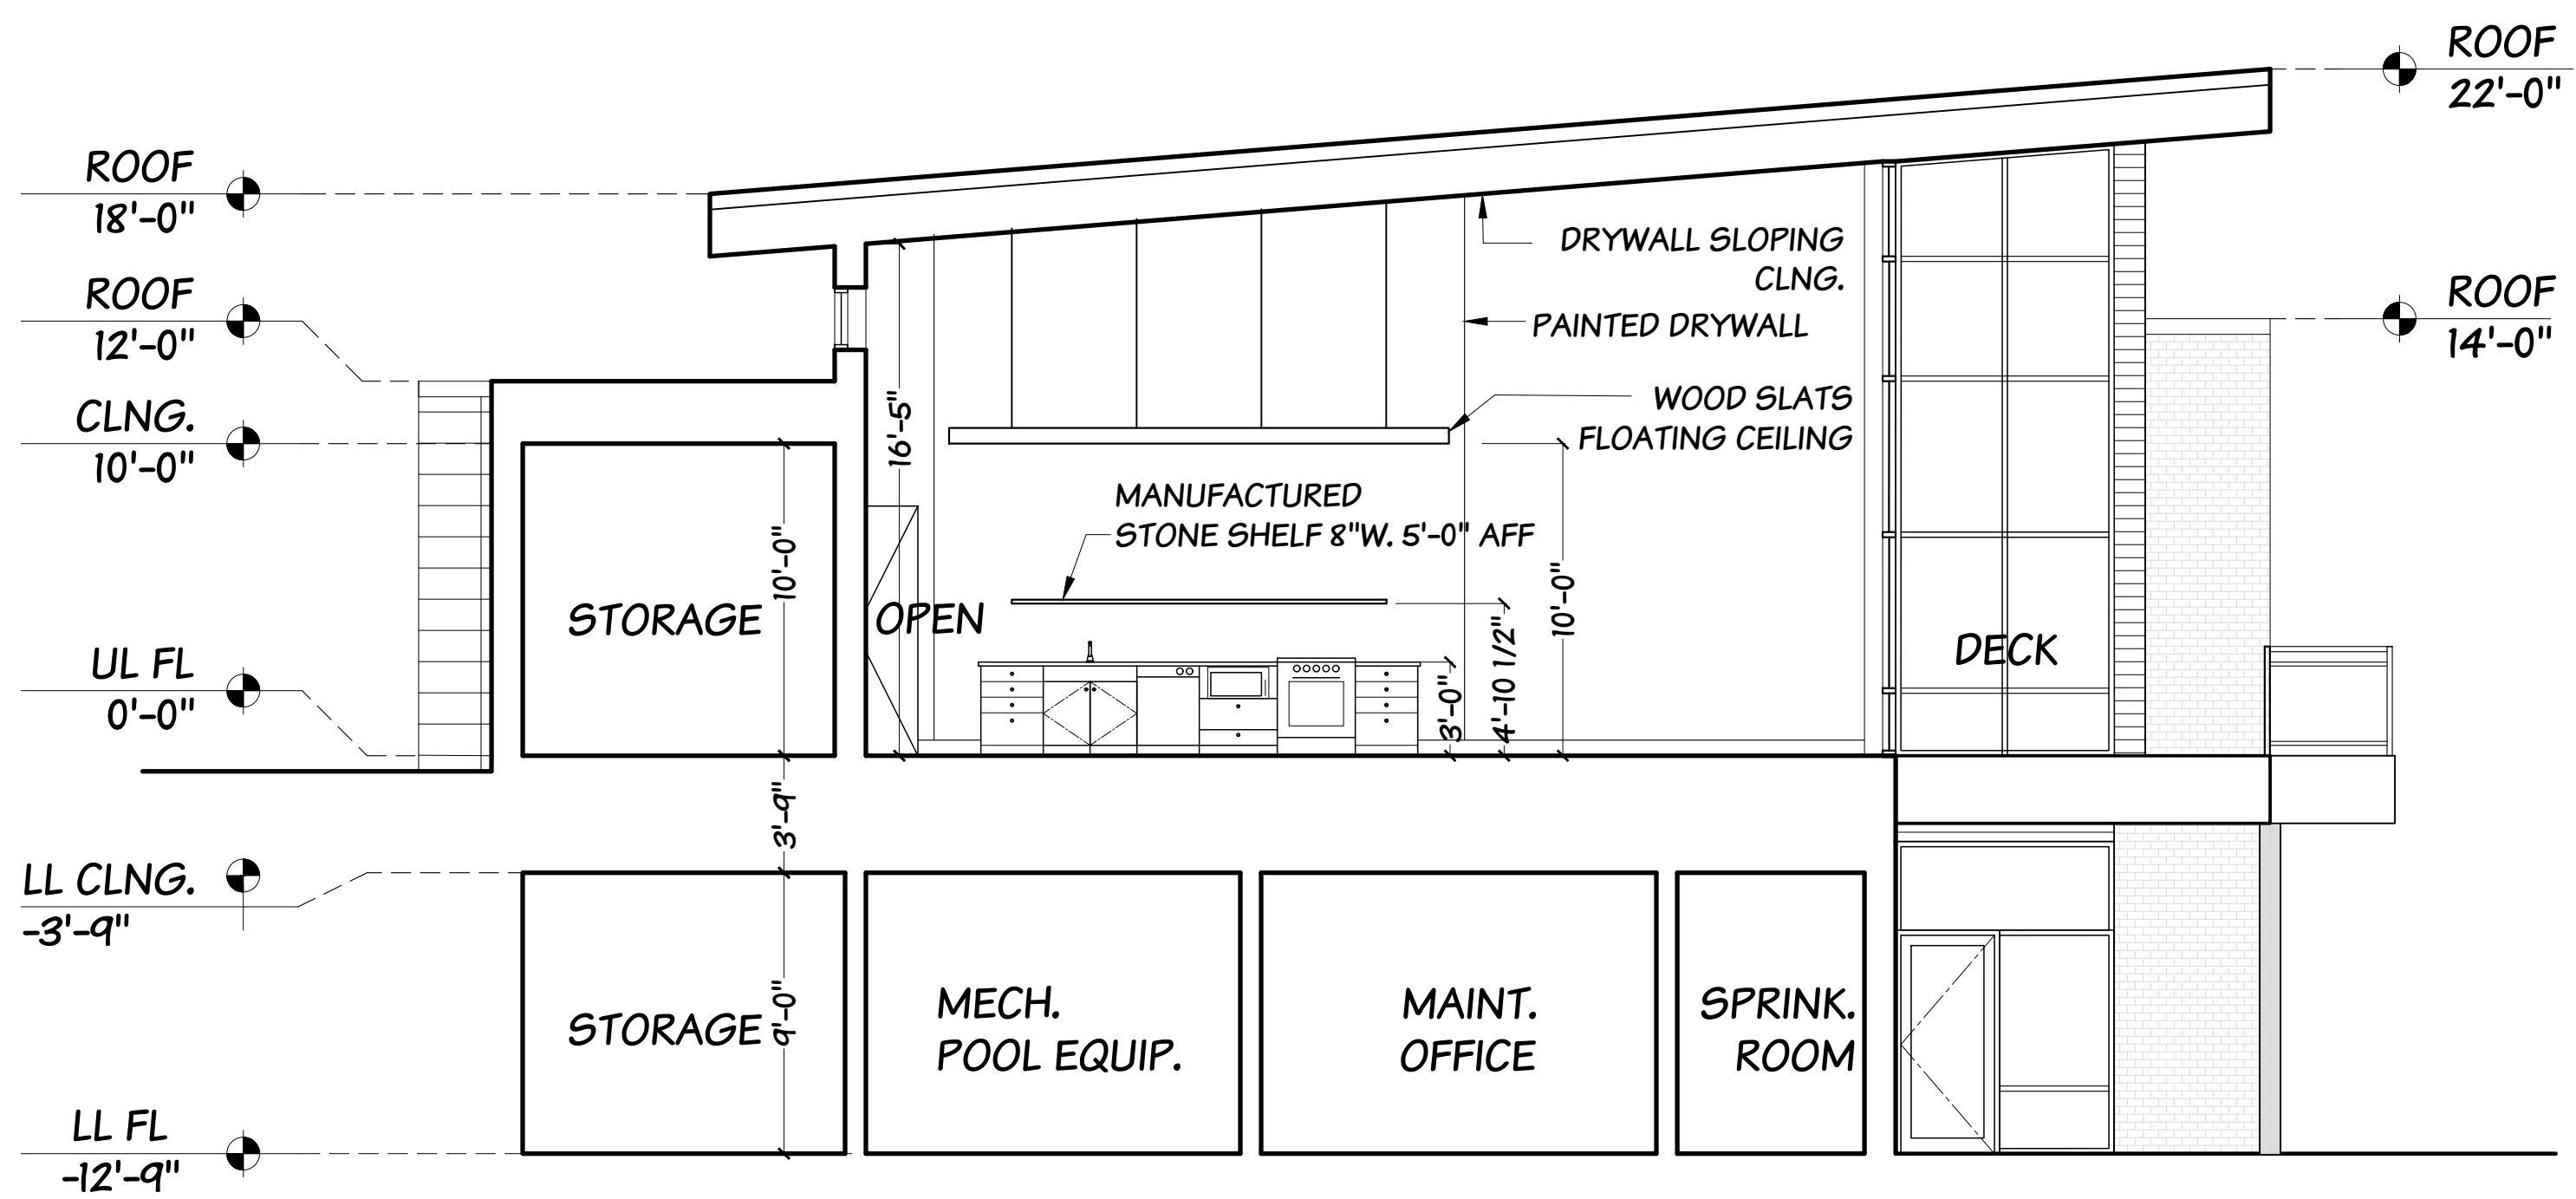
ROOF
22'-0"

ROOF
18'-0"

ROOF
12'-0"

CLNG.
10'-0"

UL FL
0'-0"

LL CLNG.
-3'-9"

LL FL
-12'-9"

ROOF
14'-0"

DRYWALL SLOPING
CLNG.

PAINTED DRYWALL

WOOD SLATS
FLOATING CEILING

16'-5"

MANUFACTURED
STONE SHELF 8"W. 5'-0" AFF

STORAGE

10'-0"

OPEN

3'-0"

4'-10 1/2"

10'-0"

DECK

3'-9"

STORAGE

9'-0"

MECH.
POOL EQUIP.

MAINT.
OFFICE

SPRINK.
ROOM